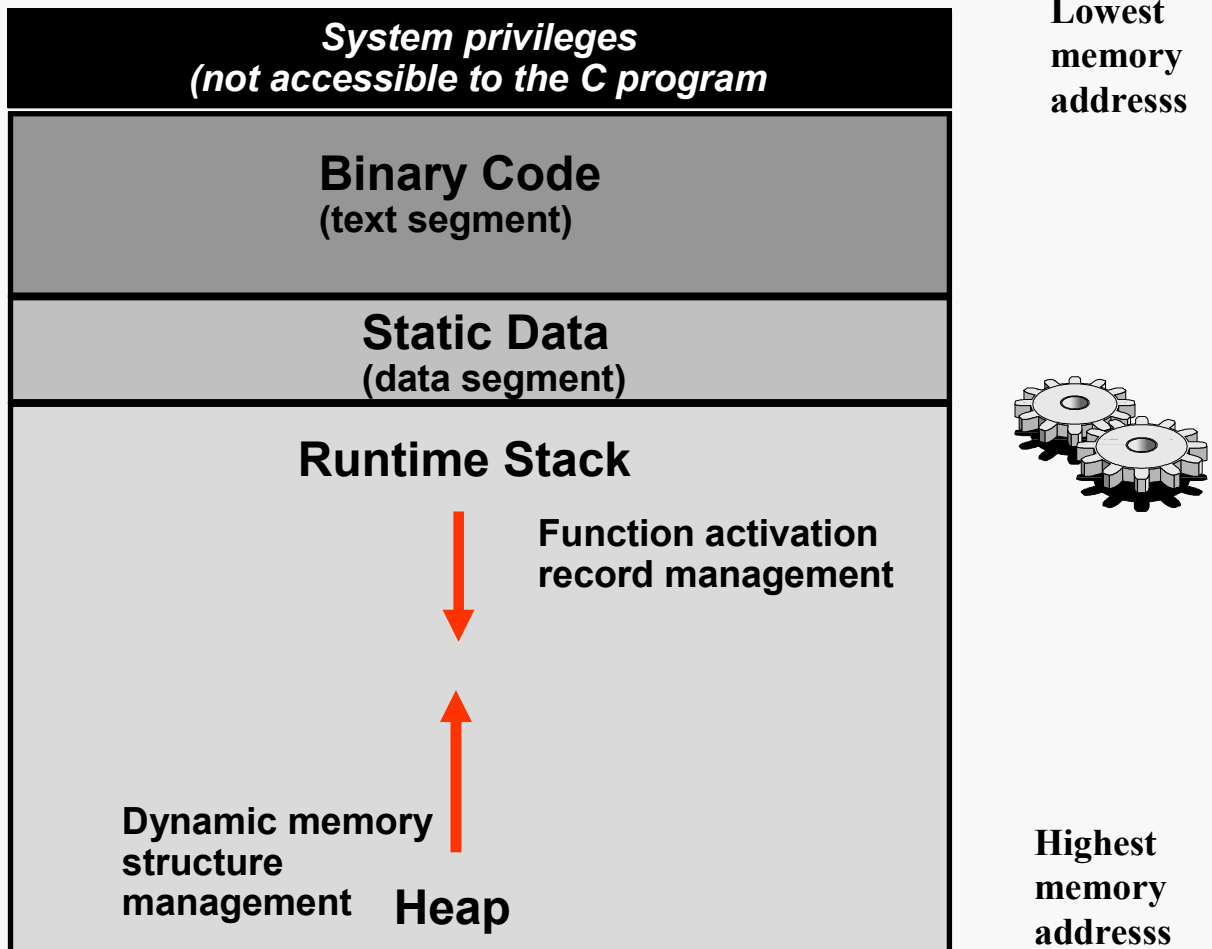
System privileges
(not accessible to the C program

Lowest memory addresss

Binary Code
(text segment)

Static Data
(data segment)

Runtime Stack

Function activation record management

Dynamic memory structure management

Heap

Highest memory addresss